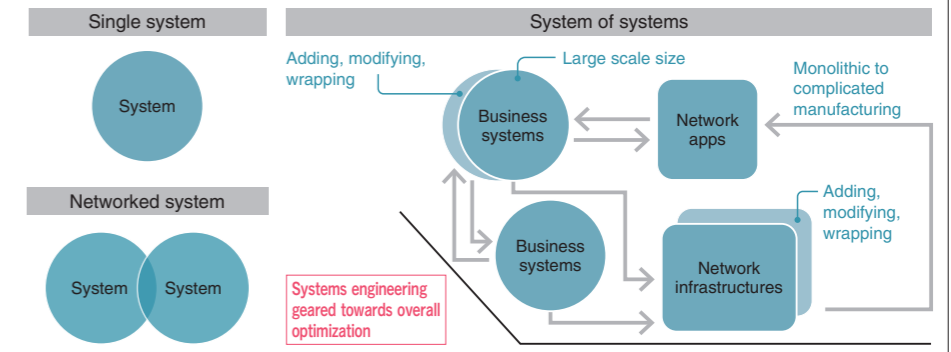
Single system

System

Networked system

System

System

System of systems

Adding, modifying, wrapping

Large scale size

Business systems

Network apps

Monolithic to complicated manufacturing

Adding, modifying, wrapping

Business systems

Network infrastructures

Systems engineering geared towards overall optimization